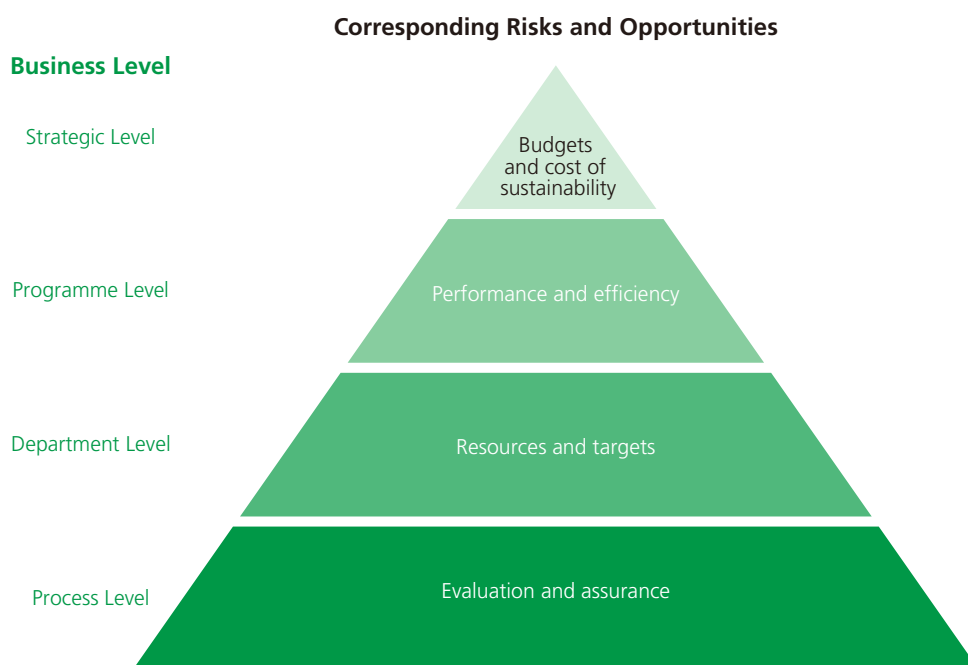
Corresponding Risks and Opportunities

Business Level

Strategic Level

Budgets and cost of sustainability

Programme Level

Performance and efficiency

Department Level

Resources and targets

Process Level

Evaluation and assurance